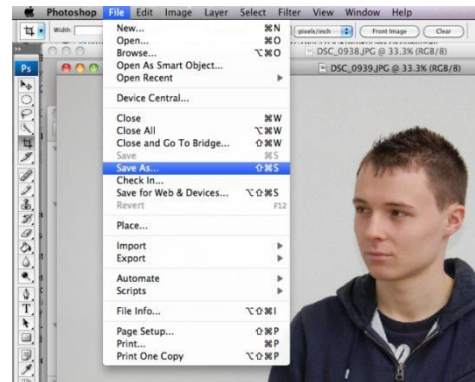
Photoshop File Edit Image Layer Select Filter View Window Help

Width: pixels/inch Front Image Clear

Ps

DSC_0938.JPG @ 33.3% (RGB/8)

DSC_0939.JPG @ 33.3% (RGB/8)

New... ⌘N
Open... ⌘O
Browse... ⌥⌘O
Open As Smart Object...
Open Recent

Device Central...

Close ⌘W
Close All ⌥⌘W
Close and Go To Bridge... ⇧⌘W
Save ⌘S
Save As... ⇧⌘S
Check In...
Save for Web & Devices... ⌥⇧⌘S
Revert F12

Place...

Import
Export

Automate
Scripts

File Info... ⌥⇧⌘I

Page Setup... ⇧⌘P
Print... ⌘P
Print One Copy ⌥⇧⌘P